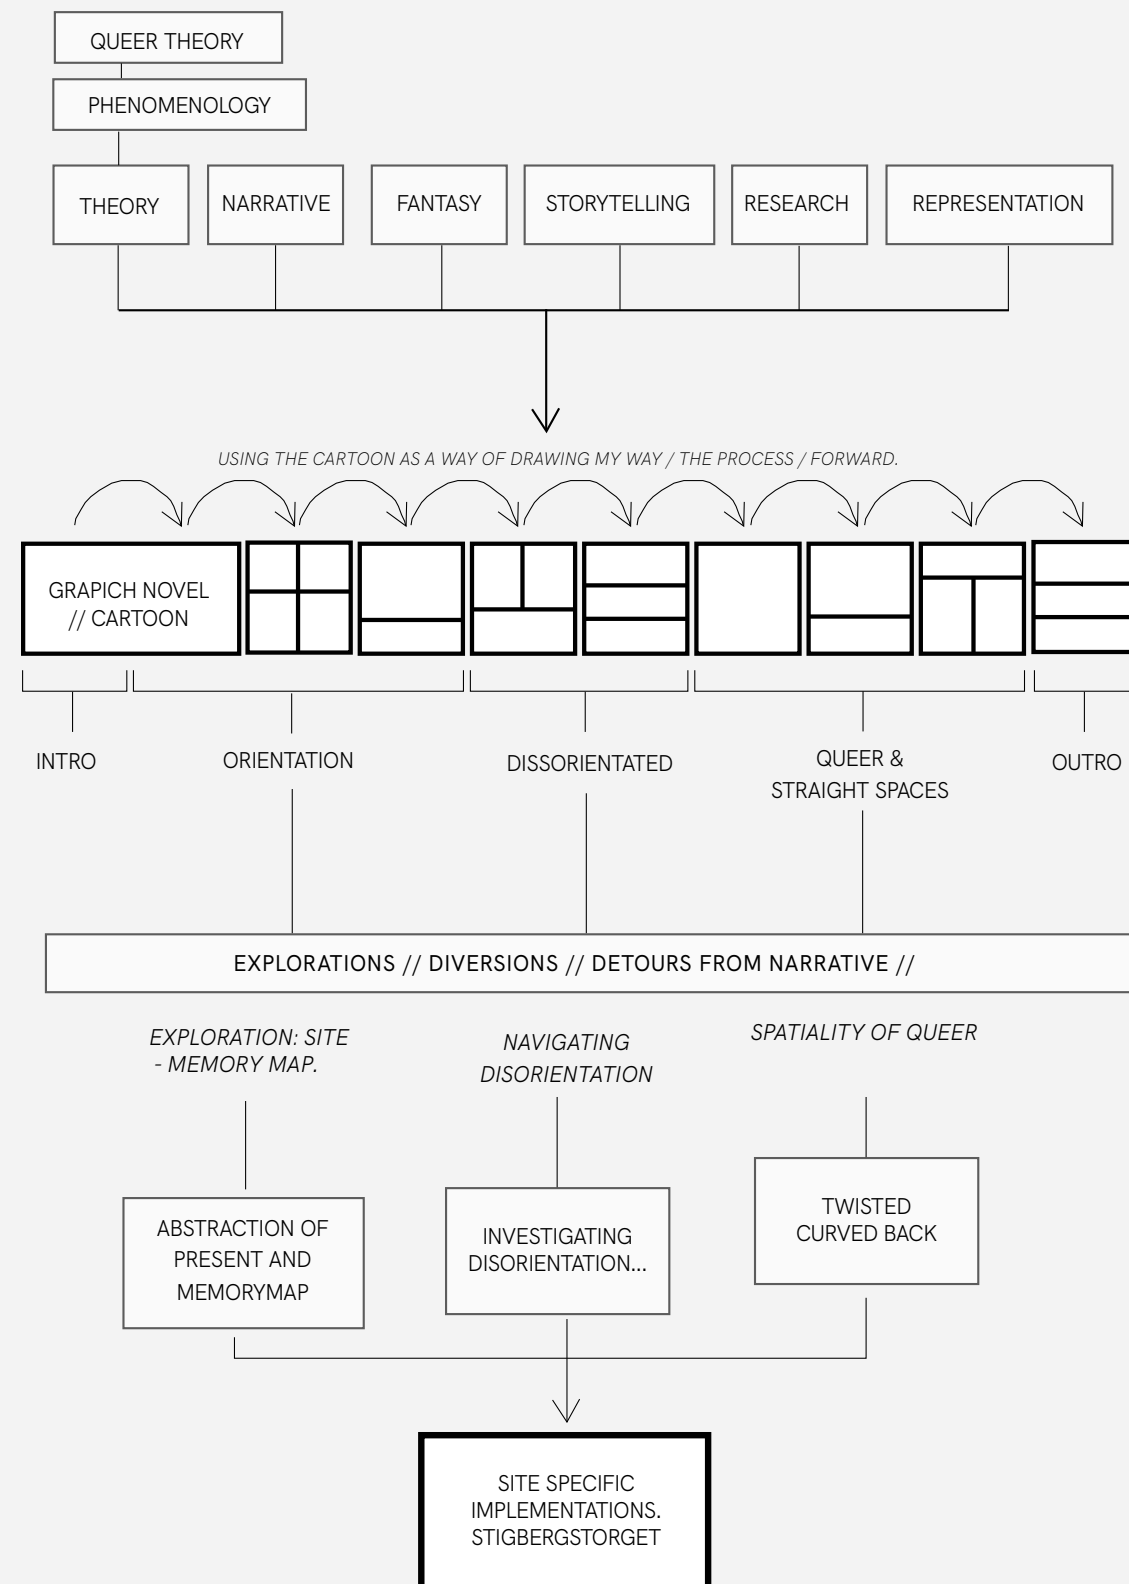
QUEER THEORY

PHENOMENOLOGY

THEORY

NARRATIVE

FANTASY

STORYTELLING

RESEARCH

REPRESENTATION

USING THE CARTOON AS A WAY OF DRAWING MY WAY / THE PROCESS / FORWARD.

GRAPICH NOVEL // CARTOON

INTRO

ORIENTATION

DISSORIENTATED

QUEER & STRAIGHT SPACES

OUTRO

EXPLORATIONS // DIVERSIONS // DETOURS FROM NARRATIVE //

EXPLORATION: SITE - MEMORY MAP.

NAVIGATING DISORIENTATION

SPATIALITY OF QUEER

ABSTRACTION OF PRESENT AND MEMORYMAP

INVESTIGATING DISORIENTATION...

TWISTED CURVED BACK

SITE SPECIFIC IMPLEMENTATIONS. STIGBERGSTORGET